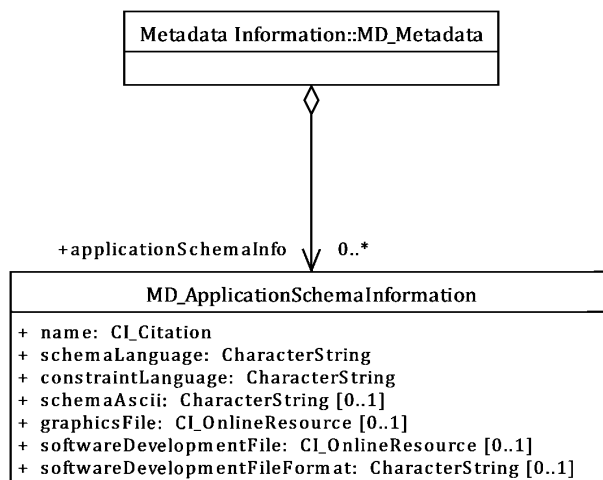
Metadata Information::MD_Metadata

+applicationSchemaInfo 0..*

MD_ApplicationSchemaInformation

+ name: CI_Citation
+ schemaLanguage: CharacterString
+ constraintLanguage: CharacterString
+ schemaAscii: CharacterString [0..1]
+ graphicsFile: CI_OnlineResource [0..1]
+ softwareDevelopmentFile: CI_OnlineResource [0..1]
+ softwareDevelopmentFileFormat: CharacterString [0..1]